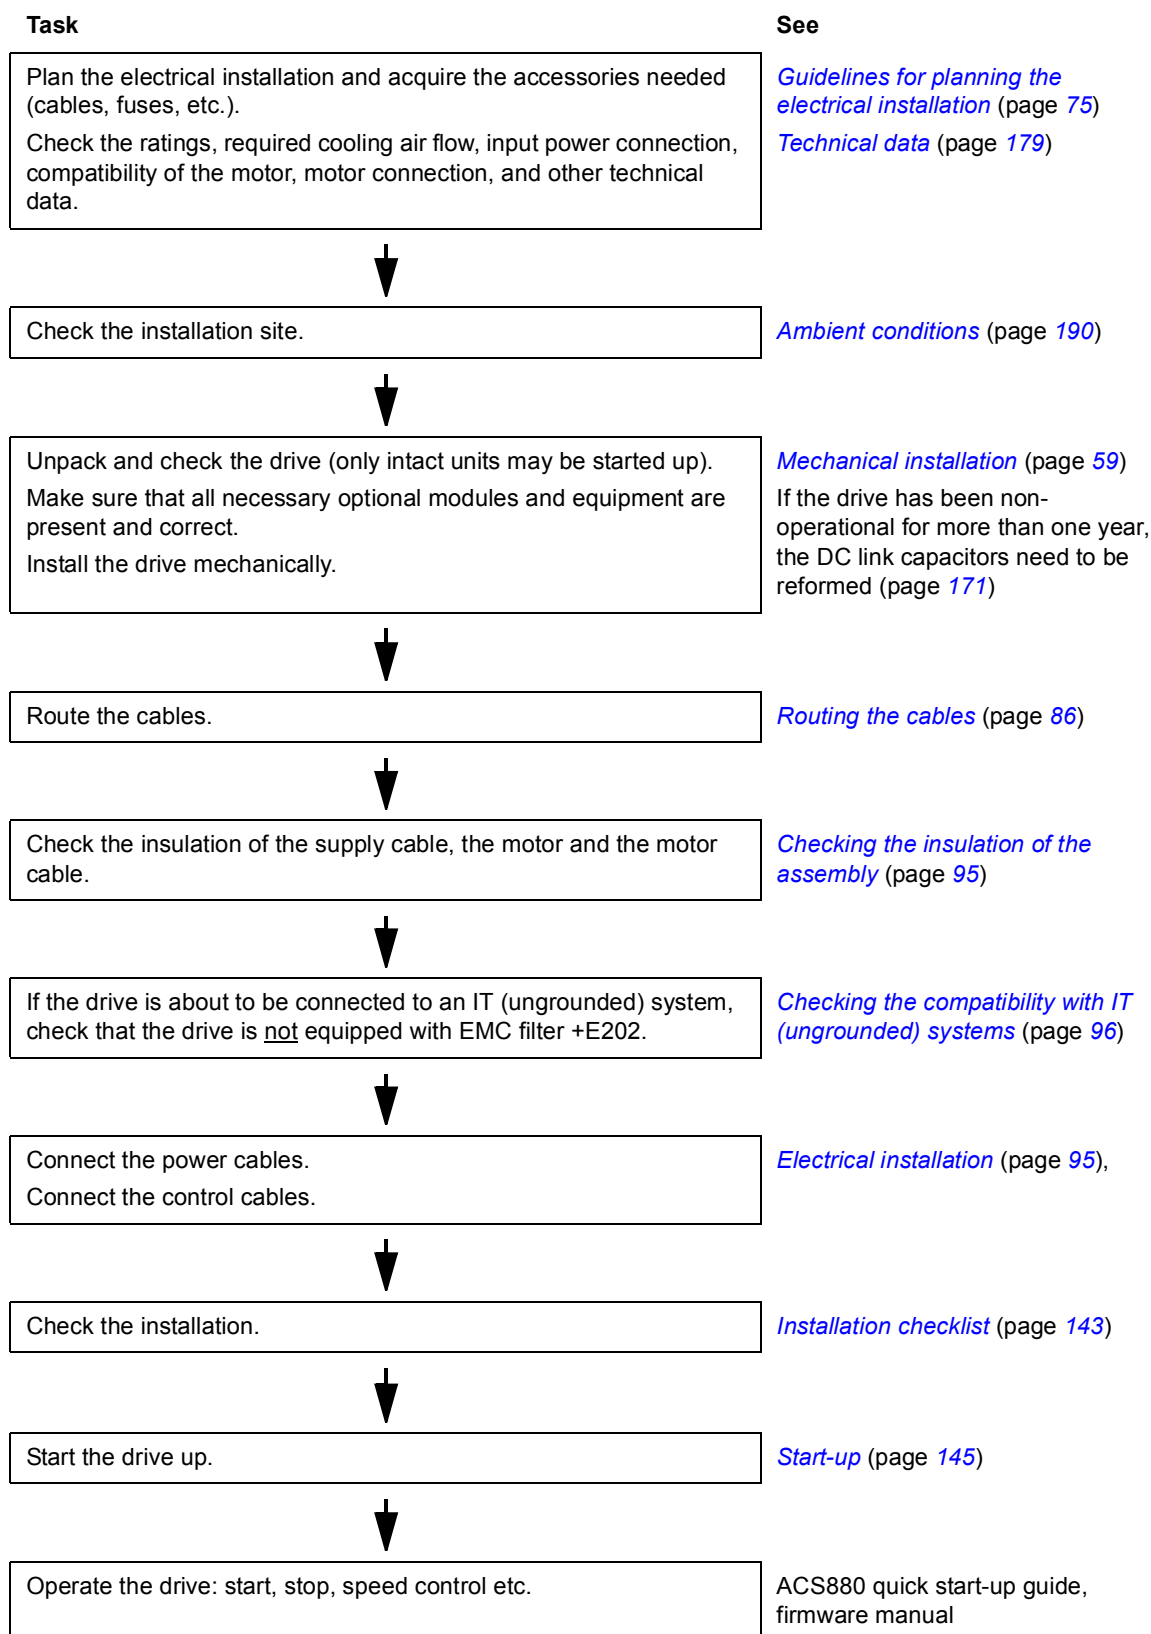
| Task | See |
|---|---|
| Plan the electrical installation and acquire the accessories needed (cables, fuses, etc.).<br>Check the ratings, required cooling air flow, input power connection, compatibility of the motor, motor connection, and other technical data. | Guidelines for planning the electrical installation (page 75)<br>Technical data (page 179) |
| Check the installation site. | Ambient conditions (page 190) |
| Unpack and check the drive (only intact units may be started up).<br>Make sure that all necessary optional modules and equipment are present and correct.<br>Install the drive mechanically. | Mechanical installation (page 59)<br>If the drive has been non-operational for more than one year, the DC link capacitors need to be reformed (page 171) |
| Route the cables. | Routing the cables (page 86) |
| Check the insulation of the supply cable, the motor and the motor cable. | Checking the insulation of the assembly (page 95) |
| If the drive is about to be connected to an IT (ungrounded) system, check that the drive is not equipped with EMC filter +E202. | Checking the compatibility with IT (ungrounded) systems (page 96) |
| Connect the power cables.<br>Connect the control cables. | Electrical installation (page 95), |
| Check the installation. | Installation checklist (page 143) |
| Start the drive up. | Start-up (page 145) |
| Operate the drive: start, stop, speed control etc. | ACS880 quick start-up guide, firmware manual |